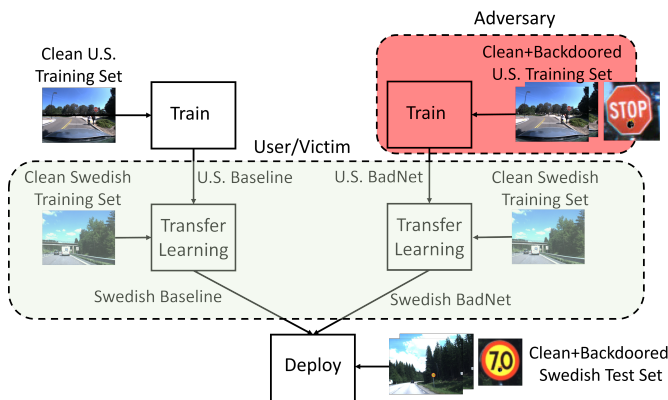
Adversary

Clean U.S. Training Set

Train

Clean+Backdoored U.S. Training Set

Train

STOP

User/Victim

U.S. Baseline

U.S. BadNet

Clean Swedish Training Set

Transfer Learning

Transfer Learning

Clean Swedish Training Set

Swedish Baseline

Swedish BadNet

Deploy

70

Clean+Backdoored Swedish Test Set